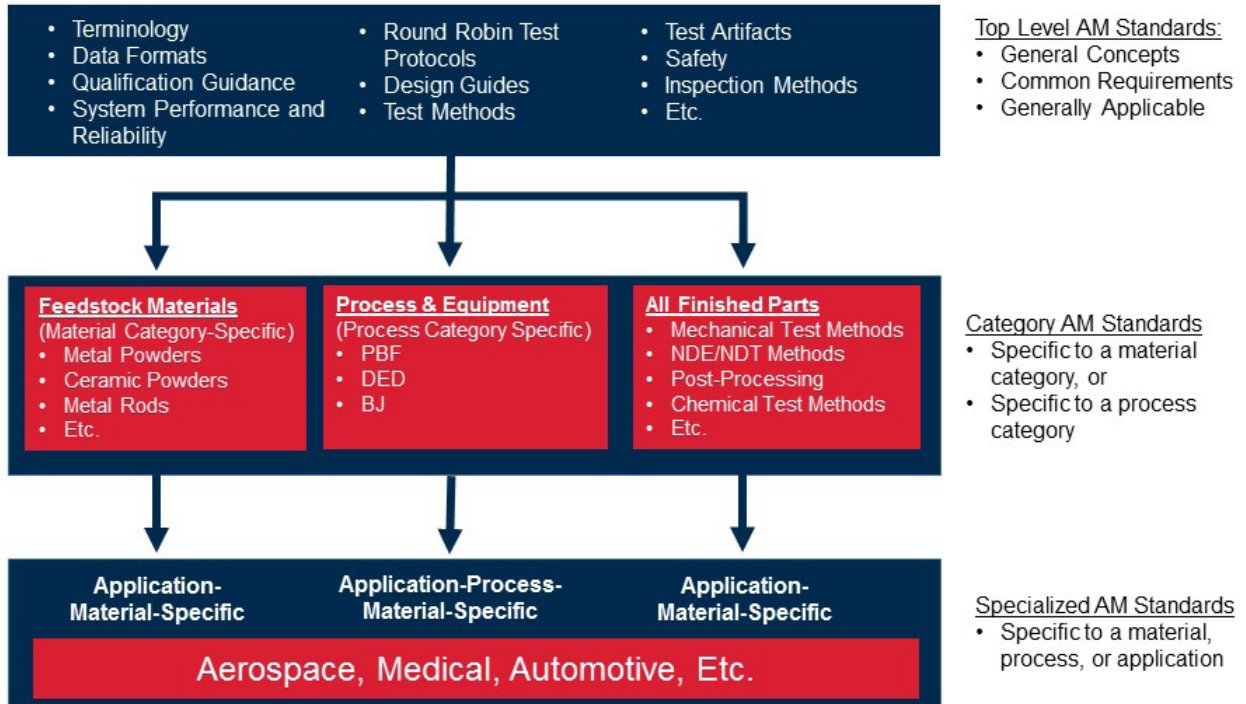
• Terminology
• Data Formats
• Qualification Guidance
• System Performance and Reliability

• Round Robin Test Protocols
• Design Guides
• Test Methods

• Test Artifacts
• Safety
• Inspection Methods
• Etc.

Top Level AM Standards:
• General Concepts
• Common Requirements
• Generally Applicable

Feedstock Materials
(Material Category-Specific)
• Metal Powders
• Ceramic Powders
• Metal Rods
• Etc.

Process & Equipment
(Process Category Specific)
• PBF
• DED
• BJ

All Finished Parts
• Mechanical Test Methods
• NDE/NDT Methods
• Post-Processing
• Chemical Test Methods
• Etc.

Category AM Standards
• Specific to a material category, or
• Specific to a process category

Application-Material-Specific

Application-Process-Material-Specific

Application-Material-Specific

Aerospace, Medical, Automotive, Etc.

Specialized AM Standards
• Specific to a material, process, or application